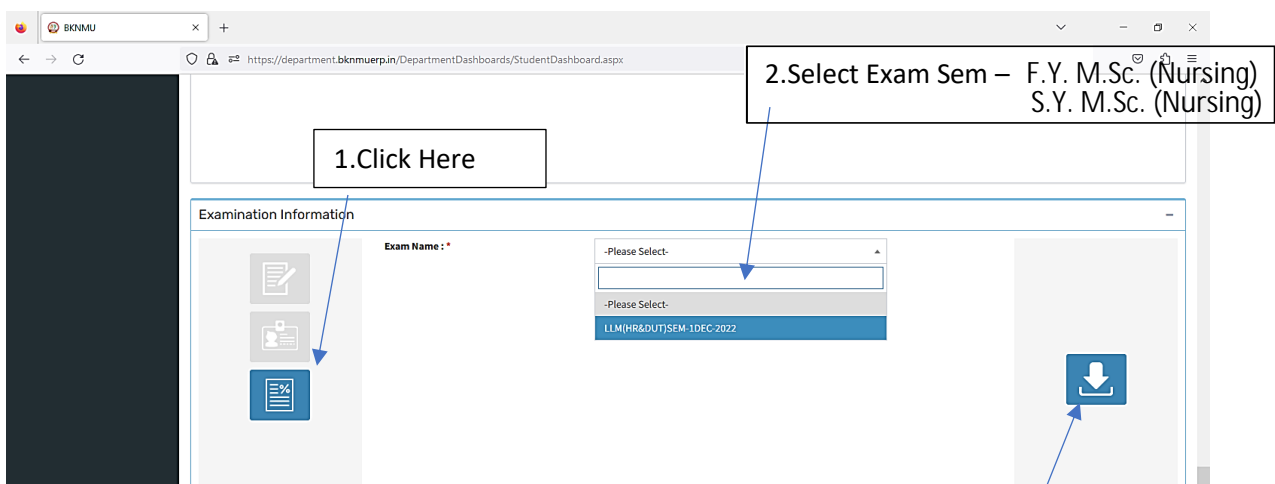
BKNMU

https://department.bknmuerp.in/DepartmentDashboards/StudentDashboard.aspx

2.Select Exam Sem – F.Y. M.Sc. (Nursing)
S.Y. M.Sc. (Nursing)

1.Click Here

Examination Information

Exam Name : *

-Please Select-

-Please Select-

LLM(HR&DUT)SEM-1DEC-2022